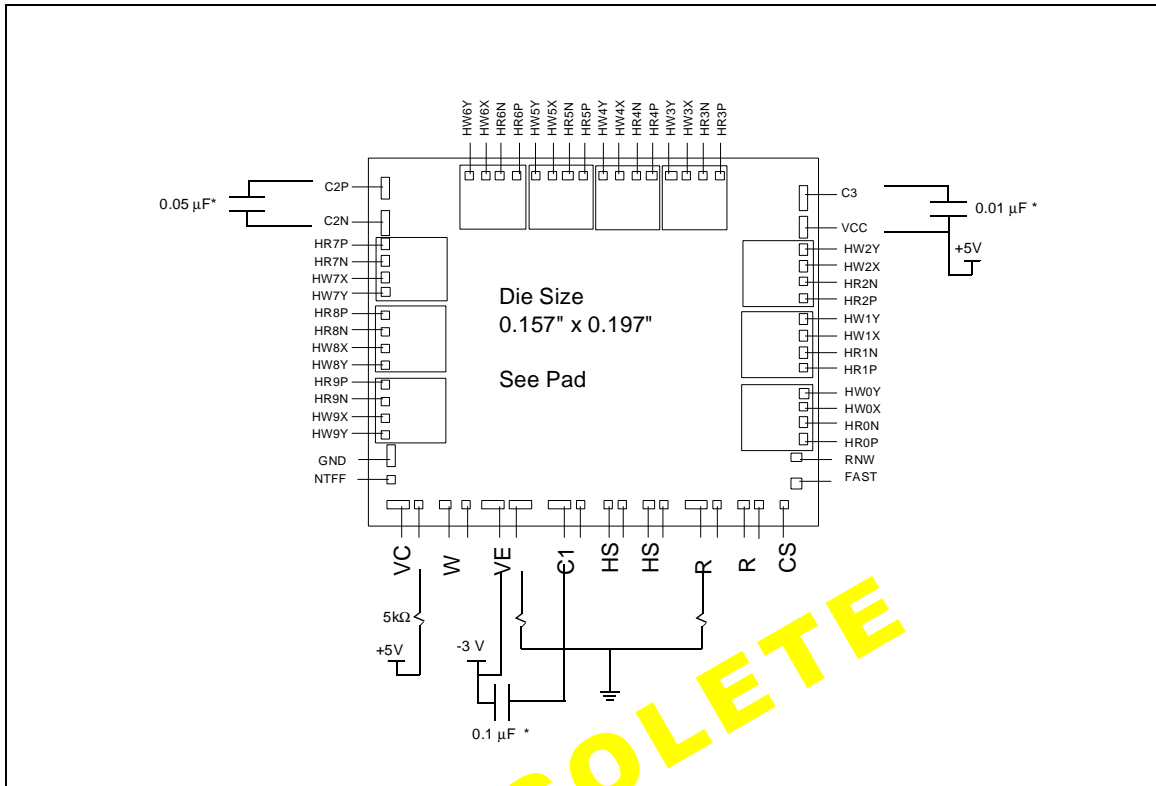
HW6Y HW6X HR6N HR6P HW5Y HW5X HR5N HR5P HW4Y HW4X HR4N HR4P HW3Y HW3X HR3N HR3P

0.05 $\mu$F*

C2P
C2N
HR7P
HR7N
HW7X
HW7Y
HR8P
HR8N
HW8X
HW8Y
HR9P
HR9N
HW9X
HW9Y
GND
NTFF

C3
VCC
0.01 $\mu$F *
+5V
HW2Y
HW2X
HR2N
HR2P
HW1Y
HW1X
HR1N
HR1P
HW0Y
HW0X
HR0N
HR0P
RNW
FAST

Die Size
0.157" x 0.197"

See Pad

VC W VE C1 HS HS R R CS

5k$\Omega$
+5V
-3 V
0.1 $\mu$F *

OLETE